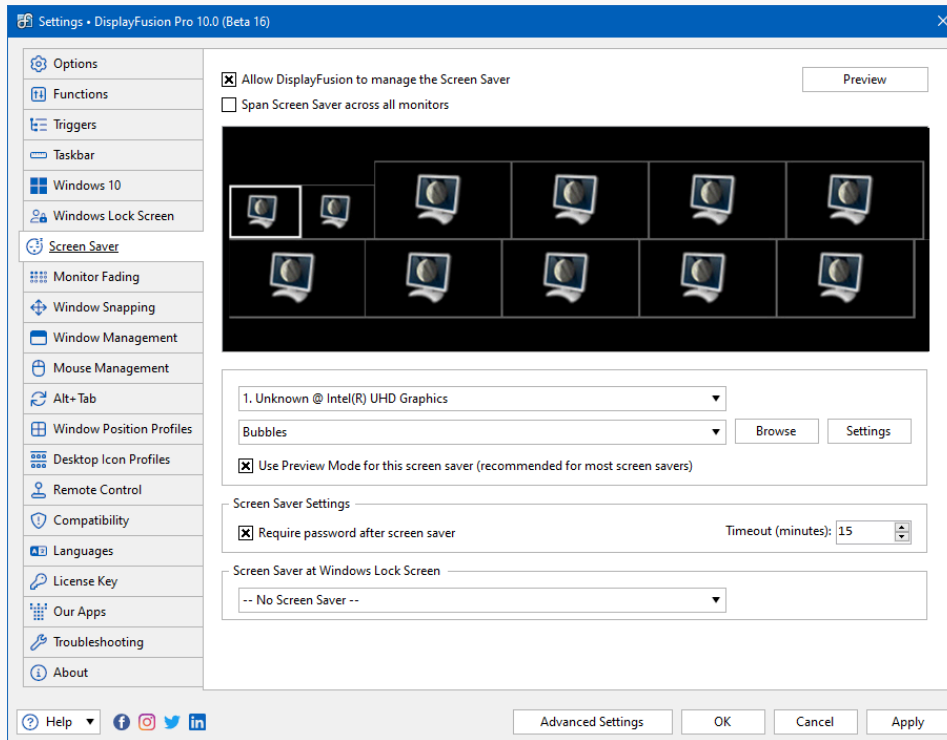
Settings • DisplayFusion Pro 10.0 (Beta 16)

Options
Functions
Triggers
Taskbar
Windows 10
Windows Lock Screen
Screen Saver
Monitor Fading
Window Snapping
Window Management
Mouse Management
Alt+Tab
Window Position Profiles
Desktop Icon Profiles
Remote Control
Compatibility
Languages
License Key
Our Apps
Troubleshooting
About

Allow DisplayFusion to manage the Screen Saver
Span Screen Saver across all monitors
Preview

1. Unknown @ Intel(R) UHD Graphics
Bubbles
Browse
Settings
Use Preview Mode for this screen saver (recommended for most screen savers)

Screen Saver Settings
Require password after screen saver
Timeout (minutes): 15

Screen Saver at Windows Lock Screen
-- No Screen Saver --

Help
Advanced Settings
OK
Cancel
Apply